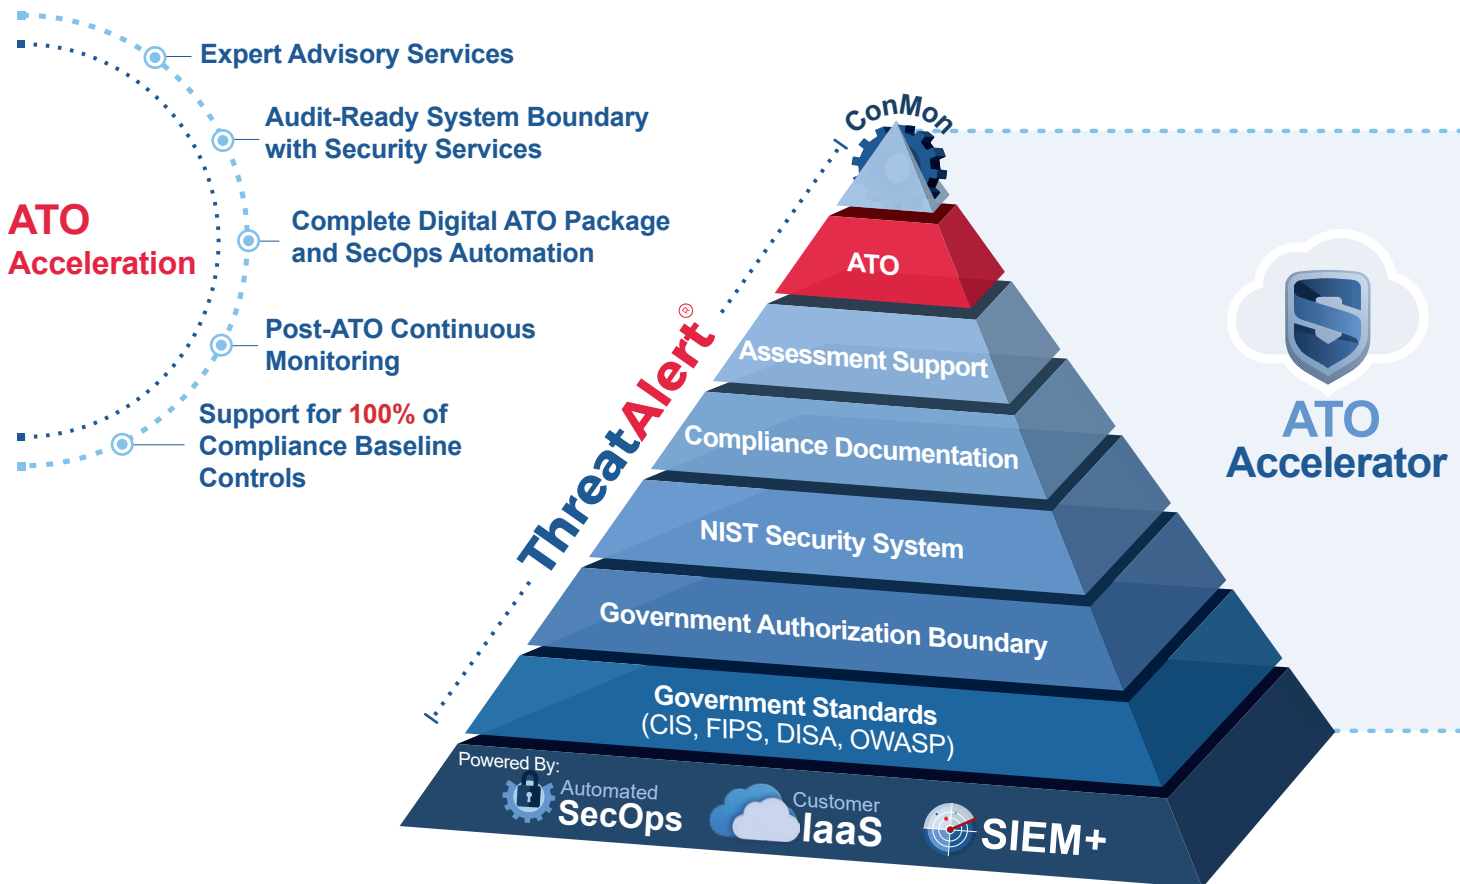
Expert Advisory Services

Audit-Ready System Boundary with Security Services

Complete Digital ATO Package and SecOps Automation

ATO Acceleration

Post-ATO Continuous Monitoring

Support for 100% of Compliance Baseline Controls

ConMon

ThreatAlert®

ATO

Assessment Support

Compliance Documentation

NIST Security System

Government Authorization Boundary

Government Standards (CIS, FIPS, DISA, OWASP)

Powered By:

Automated SecOps

Customer IaaS

SIEM+

ATO Accelerator